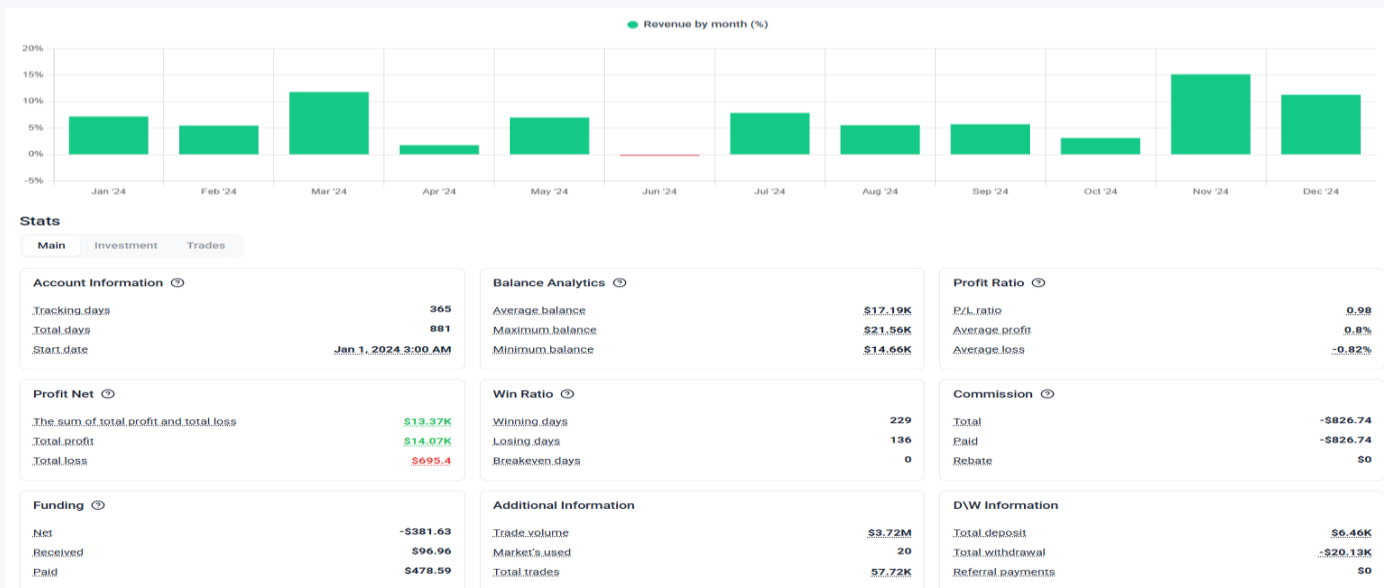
Revenue by month (%)

20%
15%
10%
5%
0%
-5%

Jan '24 Feb '24 Mar '24 Apr '24 May '24 Jun '24 Jul '24 Aug '24 Sep '24 Oct '24 Nov '24 Dec '24

Stats

Main Investment Trades

Account Information ?
Tracking days 365
Total days 881
Start date Jan 1, 2024 3:00 AM

Balance Analytics ?
Average balance $17.19K
Maximum balance $21.56K
Minimum balance $14.66K

Profit Ratio ?
P/L ratio 0.98
Average profit 0.8%
Average loss -0.82%

Profit Net ?
The sum of total profit and total loss $13.37K
Total profit $14.07K
Total loss $695.4

Win Ratio ?
Winning days 229
Losing days 136
Breakeven days 0

Commission ?
Total -$826.74
Paid -$826.74
Rebate $0

Funding ?
Net -$381.63
Received $96.96
Paid $478.59

Additional Information
Trade volume $3.72M
Market's used 20
Total trades 57.72K

D\W Information
Total deposit $6.46K
Total withdrawal -$20.13K
Referral payments $0